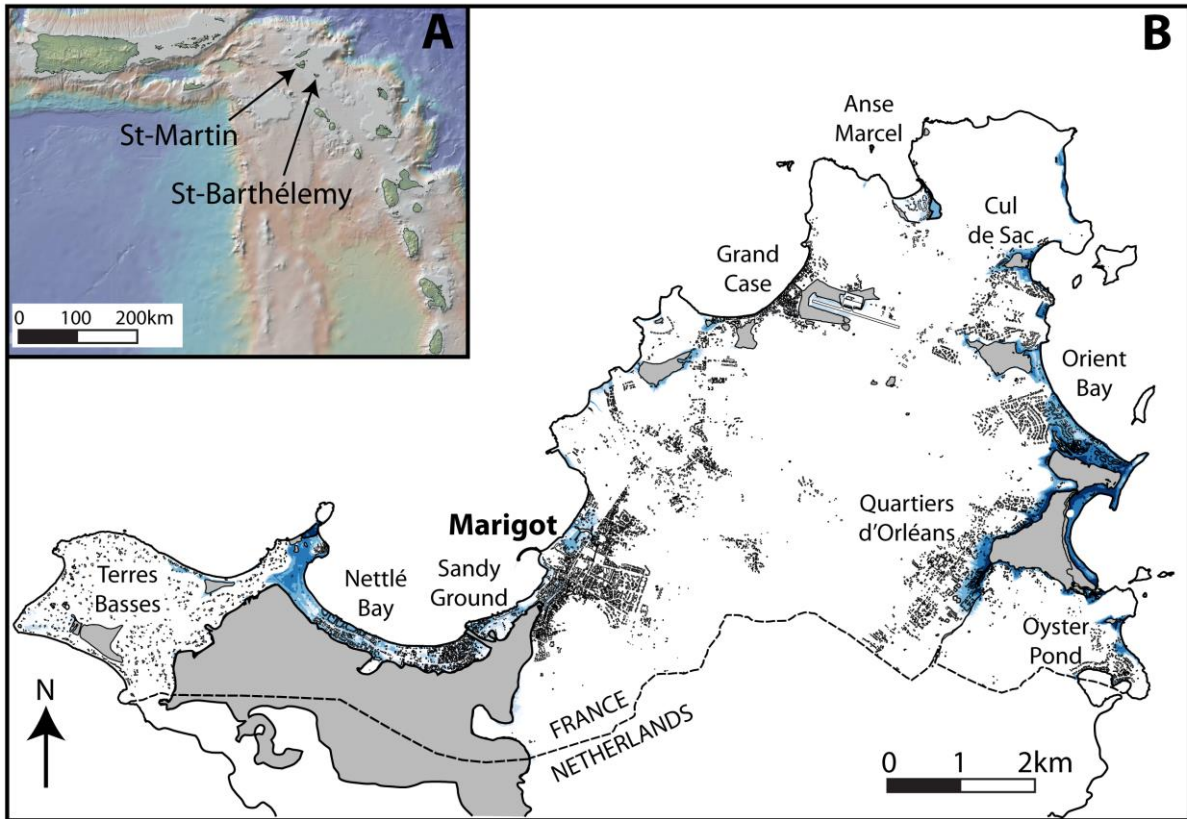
A

St-Martin

St-Barthélemy

0 100 200km

B

Anse Marcel

Cul de Sac

Grand Case

Orient Bay

Marigot

Quartiers d'Orléans

Terres Basses

Nettlé Bay

Sandy Ground

Oyster Pond

FRANCE

NETHERLANDS

N

0 1 2km